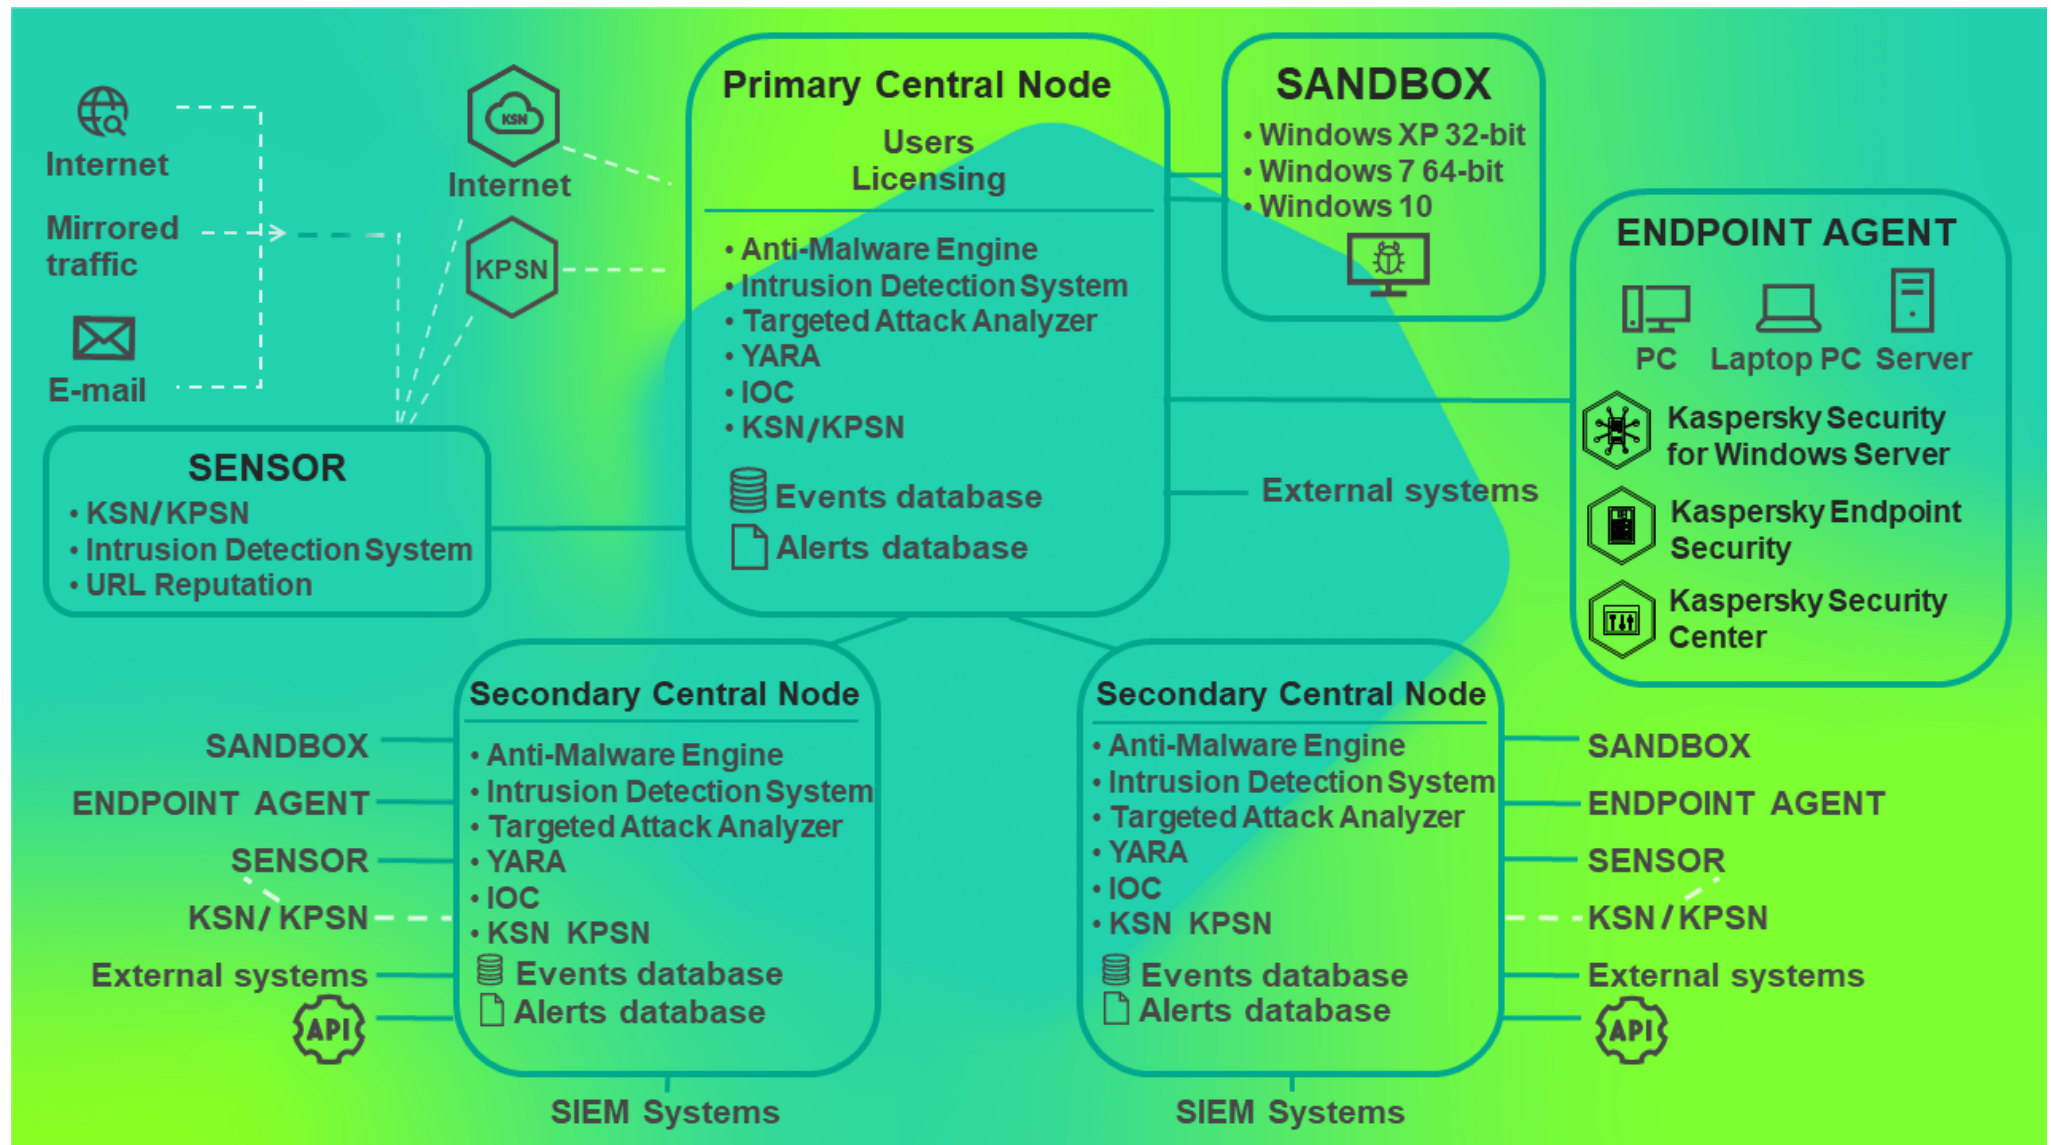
Internet

Mirrored traffic

E-mail

KSN

Internet

KPSN

SENSOR
• KSN/KPSN
• Intrusion Detection System
• URL Reputation

Primary Central Node
Users
Licensing
• Anti-Malware Engine
• Intrusion Detection System
• Targeted Attack Analyzer
• YARA
• IOC
• KSN/KPSN
Events database
Alerts database

SANDBOX
• Windows XP 32-bit
• Windows 7 64-bit
• Windows 10

ENDPOINT AGENT
PC Laptop PC Server
Kaspersky Security for Windows Server
Kaspersky Endpoint Security
Kaspersky Security Center

External systems

Secondary Central Node
• Anti-Malware Engine
• Intrusion Detection System
• Targeted Attack Analyzer
• YARA
• IOC
• KSN KPSN
Events database
Alerts database

SANDBOX
ENDPOINT AGENT
SENSOR
KSN/ KPSN
External systems
API

SIEM Systems

Secondary Central Node
• Anti-Malware Engine
• Intrusion Detection System
• Targeted Attack Analyzer
• YARA
• IOC
• KSN KPSN
Events database
Alerts database

SANDBOX
ENDPOINT AGENT
SENSOR
KSN / KPSN
External systems
API

SIEM Systems